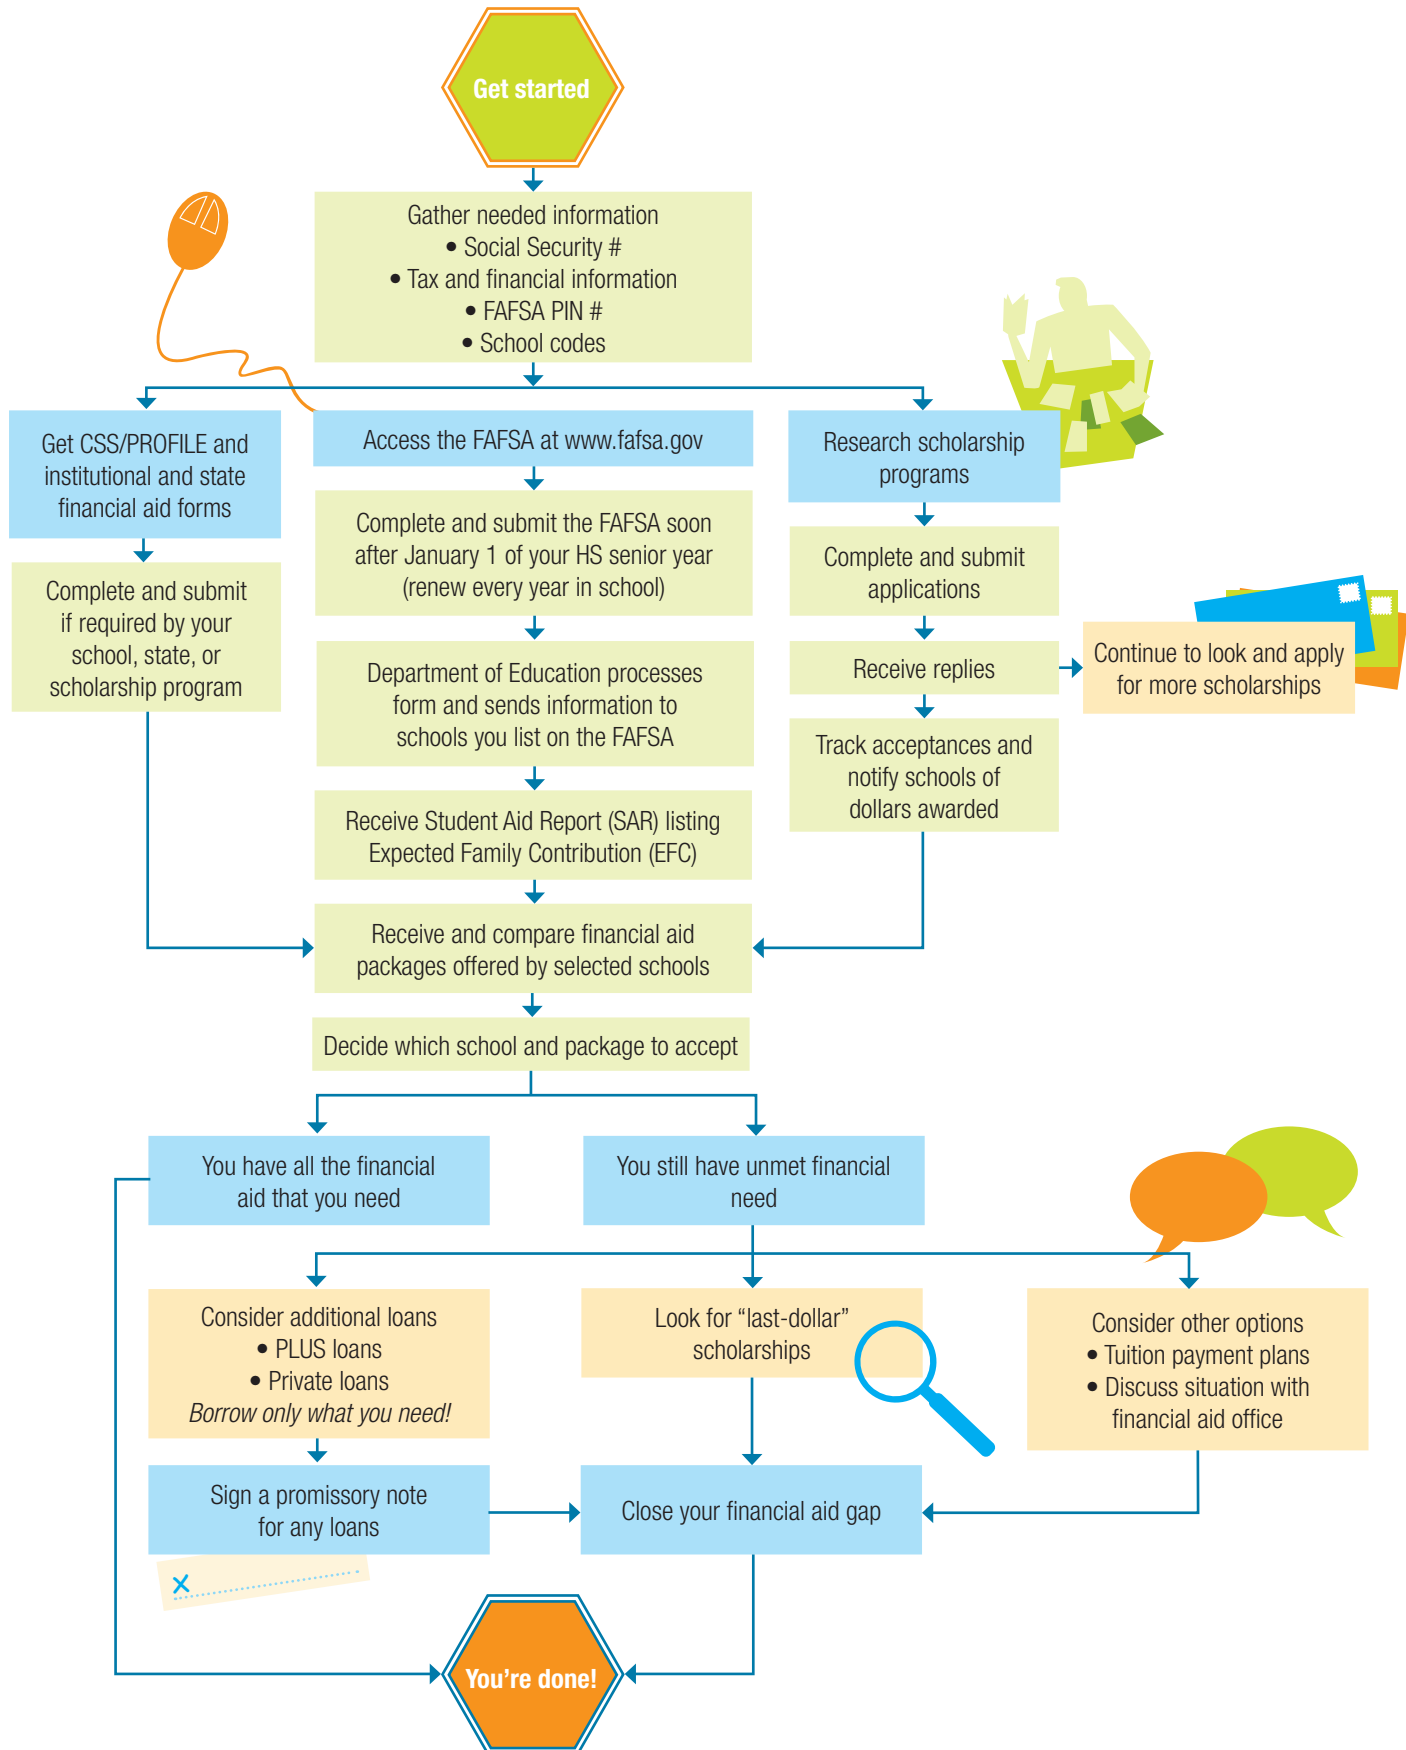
Get started

Gather needed information
• Social Security #
• Tax and financial information
• FAFSA PIN #
• School codes

Get CSS/PROFILE and institutional and state financial aid forms

Complete and submit if required by your school, state, or scholarship program

Access the FAFSA at www.fafsa.gov

Complete and submit the FAFSA soon after January 1 of your HS senior year (renew every year in school)

Department of Education processes form and sends information to schools you list on the FAFSA

Receive Student Aid Report (SAR) listing Expected Family Contribution (EFC)

Research scholarship programs

Complete and submit applications

Receive replies

Continue to look and apply for more scholarships

Track acceptances and notify schools of dollars awarded

Receive and compare financial aid packages offered by selected schools

Decide which school and package to accept

You have all the financial aid that you need

You still have unmet financial need

Consider additional loans
• PLUS loans
• Private loans
*Borrow only what you need!*

Look for "last-dollar" scholarships

Consider other options
• Tuition payment plans
• Discuss situation with financial aid office

Sign a promissory note for any loans

Close your financial aid gap

You're done!